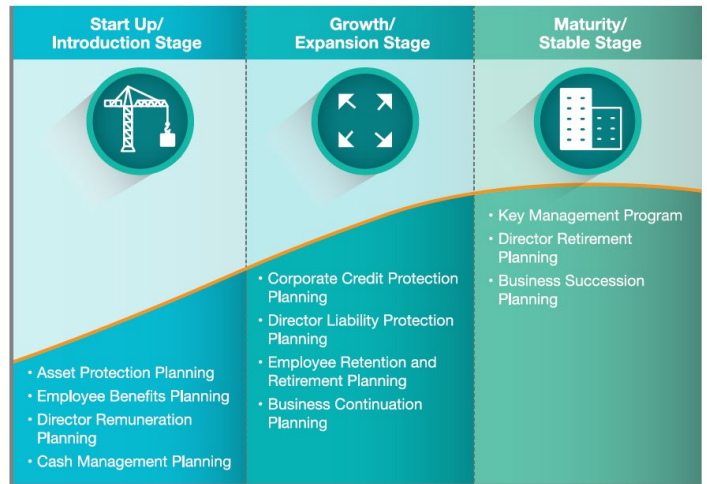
Start Up/
Introduction Stage

• Asset Protection Planning
• Employee Benefits Planning
• Director Remuneration Planning
• Cash Management Planning

Growth/
Expansion Stage

• Corporate Credit Protection Planning
• Director Liability Protection Planning
• Employee Retention and Retirement Planning
• Business Continuation Planning

Maturity/
Stable Stage

• Key Management Program
• Director Retirement Planning
• Business Succession Planning